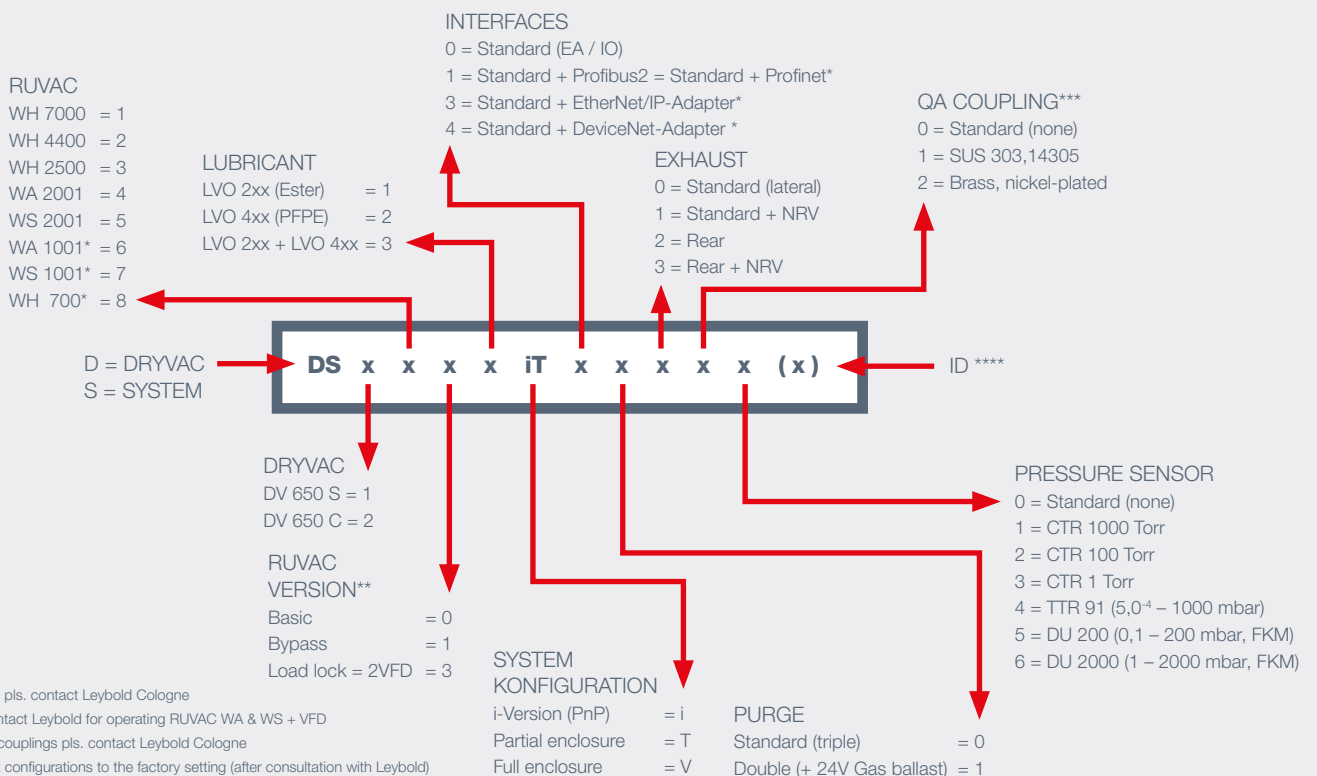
INTERFACES
0 = Standard (EA / IO)
1 = Standard + Profibus2 = Standard + Profinet*
3 = Standard + EtherNet/IP-Adapter*
4 = Standard + DeviceNet-Adapter *

RUVAC
WH 7000 = 1
WH 4400 = 2
WH 2500 = 3
WA 2001 = 4
WS 2001 = 5
WA 1001* = 6
WS 1001* = 7
WH 700* = 8

LUBRICANT
LVO 2xx (Ester) = 1
LVO 4xx (PFPE) = 2
LVO 2xx + LVO 4xx = 3

EXHAUST
0 = Standard (lateral)
1 = Standard + NRV
2 = Rear
3 = Rear + NRV

QA COUPLING***
0 = Standard (none)
1 = SUS 303,14305
2 = Brass, nickel-plated

D = DRYVAC
S = SYSTEM

DS x x x x iT x x x x x (x)

ID ****

DRYVAC
DV 650 S = 1
DV 650 C = 2

RUVAC
VERSION**
Basic = 0
Bypass = 1
Load lock = 2VFD = 3

PRESSURE SENSOR
0 = Standard (none)
1 = CTR 1000 Torr
2 = CTR 100 Torr
3 = CTR 1 Torr
4 = TTR 91 (5,0$^{-4}$ – 1000 mbar)
5 = DU 200 (0,1 – 200 mbar, FKM)
6 = DU 2000 (1 – 2000 mbar, FKM)

SYSTEM
KONFIGURATION
i-Version (PnP) = i
Partial enclosure = T
Full enclosure = V

PURGE
Standard (triple) = 0
Double (+ 24V Gas ballast) = 1

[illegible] pls. contact Leybold Cologne
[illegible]ntact Leybold for operating RUVAC WA & WS + VFD
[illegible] couplings pls. contact Leybold Cologne
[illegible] configurations to the factory setting (after consultation with Leybold)